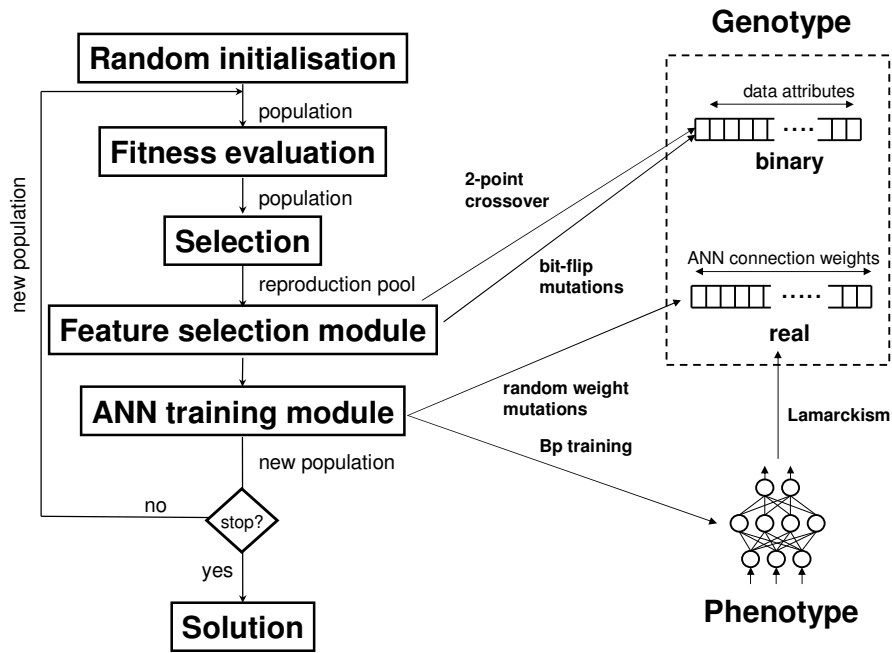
Random initialisation

population

Fitness evaluation

population

Selection

reproduction pool

Feature selection module

ANN training module

new population

stop?

no

yes

Solution

new population

2-point crossover

bit-flip mutations

random weight mutations

Bp training

Genotype

data attributes

binary

ANN connection weights

real

Lamarckism

Phenotype